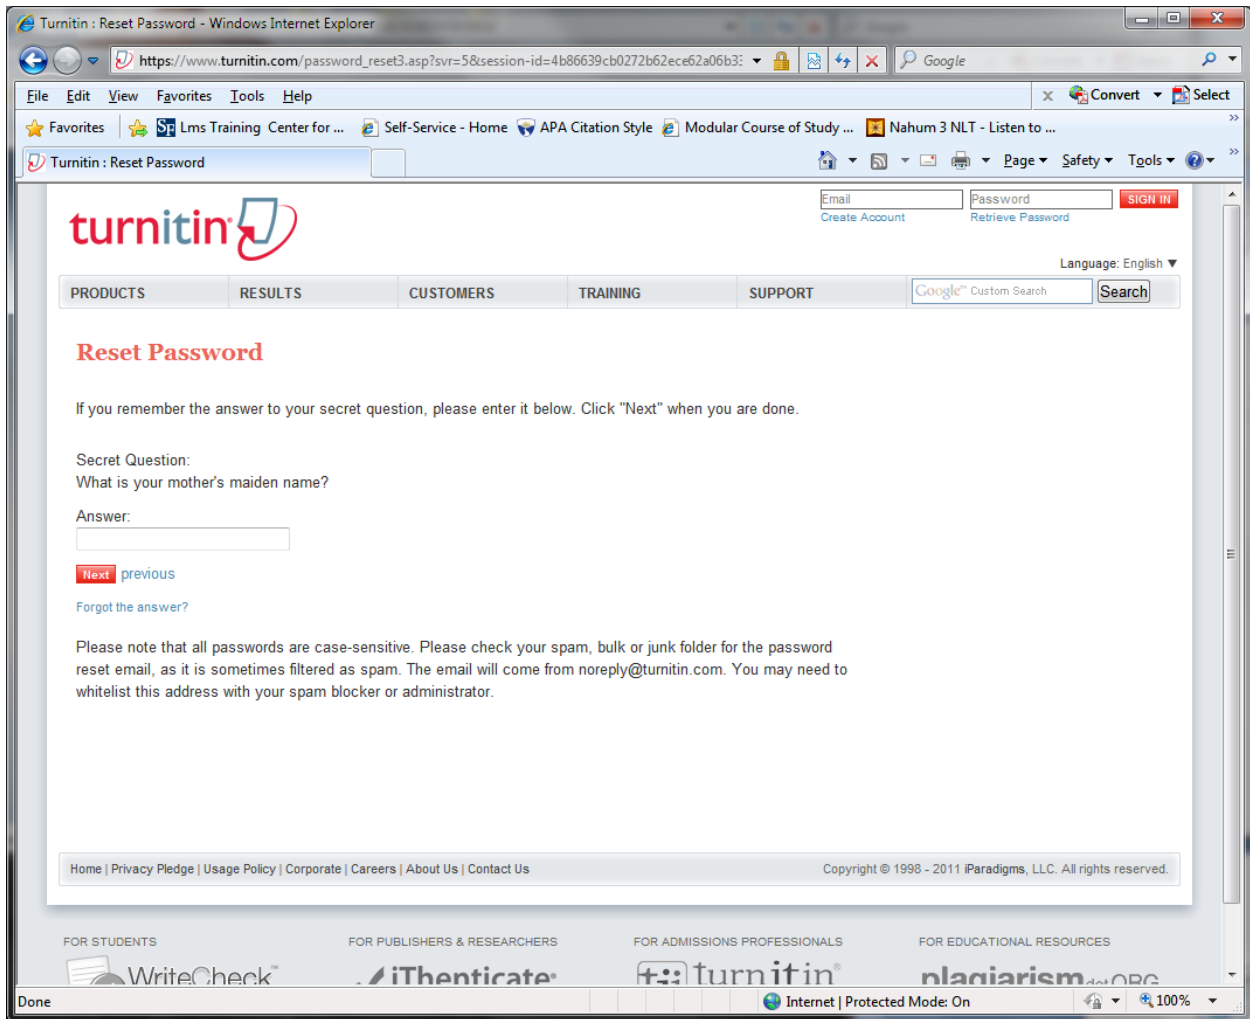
Turnitin : Reset Password - Windows Internet Explorer

https://www.turnitin.com/password_reset3.asp?svr=5&session-id=4b86639cb0272b62ece62a06b3

Google

File Edit View Favorites Tools Help

Convert Select

Favorites Lms Training Center for ... Self-Service - Home APA Citation Style Modular Course of Study ... Nahum 3 NLT - Listen to ...

Turnitin : Reset Password

Page Safety Tools

turnitin

Email Password SIGN IN
Create Account Retrieve Password

Language: English

PRODUCTS RESULTS CUSTOMERS TRAINING SUPPORT Google Custom Search Search

Reset Password

If you remember the answer to your secret question, please enter it below. Click "Next" when you are done.

Secret Question:
What is your mother's maiden name?

Answer:

Next previous

Forgot the answer?

Please note that all passwords are case-sensitive. Please check your spam, bulk or junk folder for the password reset email, as it is sometimes filtered as spam. The email will come from noreply@turnitin.com. You may need to whitelist this address with your spam blocker or administrator.

Home | Privacy Pledge | Usage Policy | Corporate | Careers | About Us | Contact Us

Copyright © 1998 - 2011 iParadigms, LLC. All rights reserved.

FOR STUDENTS FOR PUBLISHERS & RESEARCHERS FOR ADMISSIONS PROFESSIONALS FOR EDUCATIONAL RESOURCES

WriteCheck iThenticate turnitin plagiarism.ORG

Done Internet | Protected Mode: On 100%